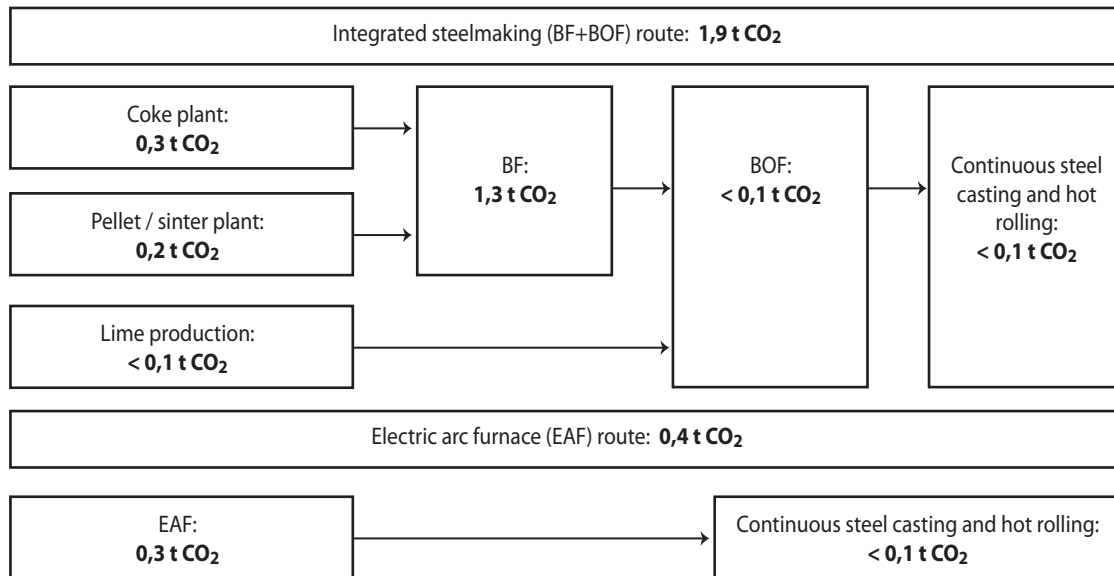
Integrated steelmaking (BF+BOF) route: **1,9 t $CO_2$**

Coke plant:
**0,3 t $CO_2$**

Pellet / sinter plant:
**0,2 t $CO_2$**

Lime production:
**< 0,1 t $CO_2$**

BF:
**1,3 t $CO_2$**

BOF:
**< 0,1 t $CO_2$**

Continuous steel casting and hot rolling:
**< 0,1 t $CO_2$**

Electric arc furnace (EAF) route: **0,4 t $CO_2$**

EAF:
**0,3 t $CO_2$**

Continuous steel casting and hot rolling:
**< 0,1 t $CO_2$**